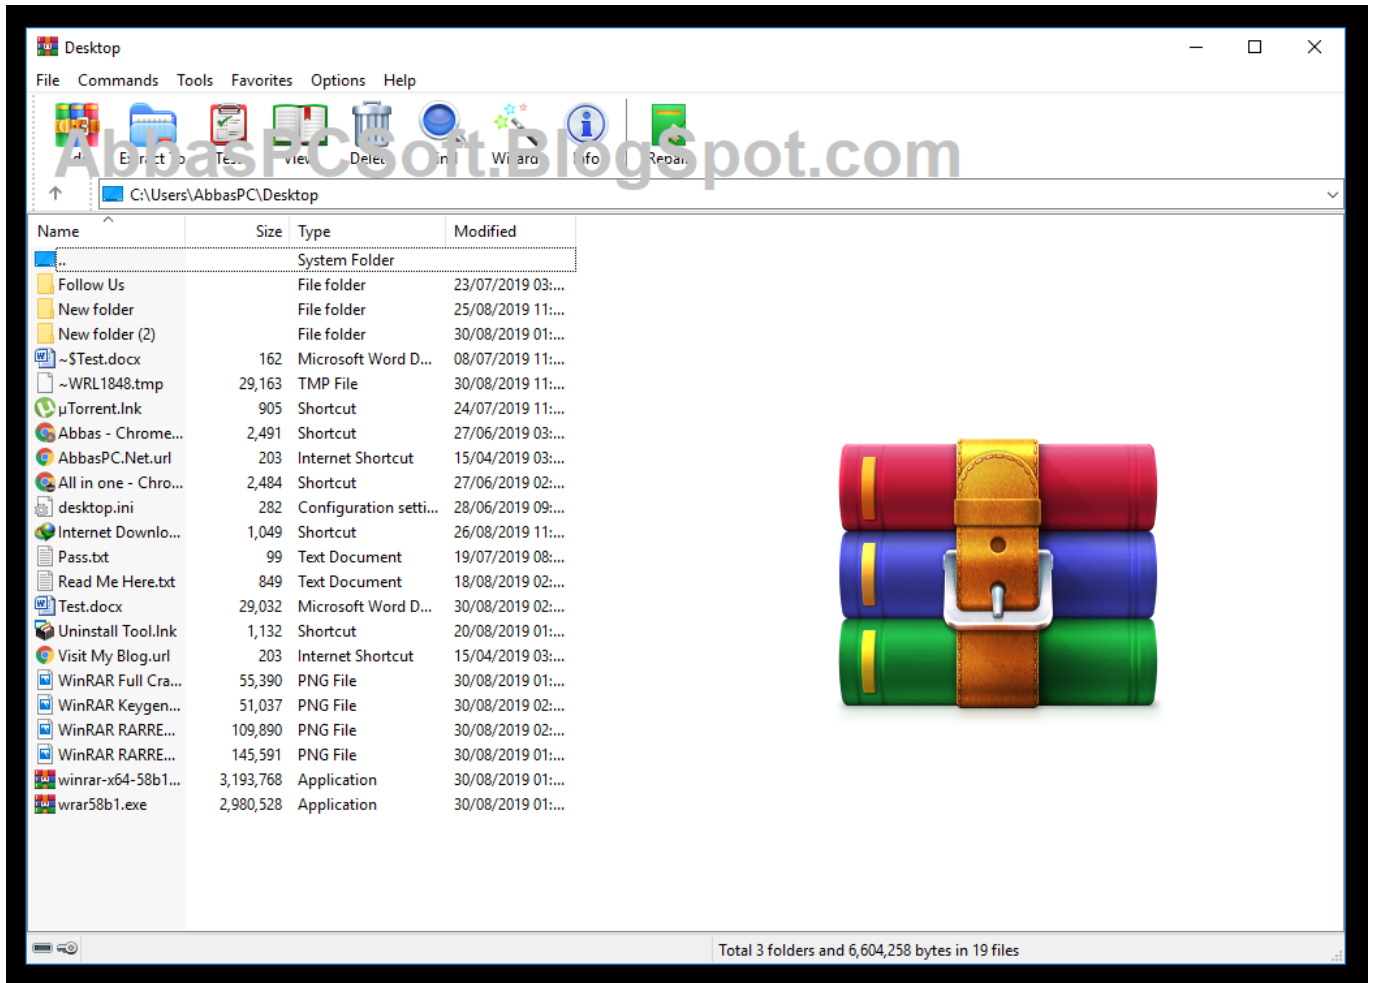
Desktop

File Commands Tools Favorites Options Help

Add Extract To Test View Delete Find Wizard Info Repair

AbbasPCSoft.BlogSpot.com

C:\Users\AbbasPC\Desktop

| Name | Size | Type | Modified |
|---|---|---|---|
| .. | | System Folder | |
| Follow Us | | File folder | 23/07/2019 03:... |
| New folder | | File folder | 25/08/2019 11:... |
| New folder (2) | | File folder | 30/08/2019 01:... |
| ~$Test.docx | 162 | Microsoft Word D... | 08/07/2019 11:... |
| ~WRL1848.tmp | 29,163 | TMP File | 30/08/2019 11:... |
| µTorrent.lnk | 905 | Shortcut | 24/07/2019 11:... |
| Abbas - Chrome... | 2,491 | Shortcut | 27/06/2019 03:... |
| AbbasPC.Net.url | 203 | Internet Shortcut | 15/04/2019 03:... |
| All in one - Chro... | 2,484 | Shortcut | 27/06/2019 02:... |
| desktop.ini | 282 | Configuration setti... | 28/06/2019 09:... |
| Internet Downlo... | 1,049 | Shortcut | 26/08/2019 11:... |
| Pass.txt | 99 | Text Document | 19/07/2019 08:... |
| Read Me Here.txt | 849 | Text Document | 18/08/2019 02:... |
| Test.docx | 29,032 | Microsoft Word D... | 30/08/2019 02:... |
| Uninstall Tool.lnk | 1,132 | Shortcut | 20/08/2019 01:... |
| Visit My Blog.url | 203 | Internet Shortcut | 15/04/2019 03:... |
| WinRAR Full Cra... | 55,390 | PNG File | 30/08/2019 01:... |
| WinRAR Keygen... | 51,037 | PNG File | 30/08/2019 01:... |
| WinRAR RARRE... | 109,890 | PNG File | 30/08/2019 02:... |
| WinRAR RARRE... | 145,591 | PNG File | 30/08/2019 01:... |
| winrar-x64-58b1... | 3,193,768 | Application | 30/08/2019 01:... |
| wrar58b1.exe | 2,980,528 | Application | 30/08/2019 01:... |

Total 3 folders and 6,604,258 bytes in 19 files